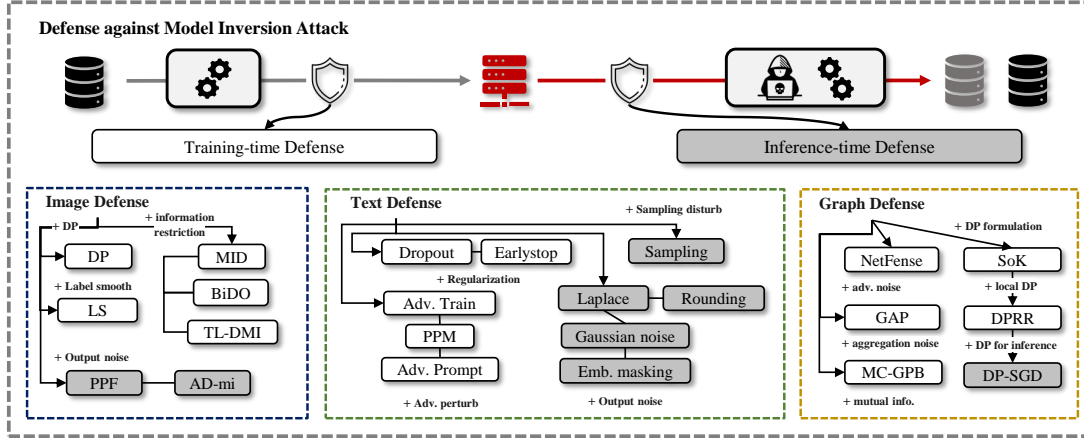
Defense against Model Inversion Attack

Training-time Defense

Inference-time Defense

Image Defense

+ DP

+ information restriction

DP

MID

+ Label smooth

BiDO

LS

TL-DMI

+ Output noise

PPF

AD-mi

Text Defense

+ Sampling disturb

Dropout

Earlystop

Sampling

+ Regularization

Adv. Train

Laplace

Rounding

PPM

Gaussian noise

Adv. Prompt

Emb. masking

+ Adv. perturb

+ Output noise

Graph Defense

+ DP formulation

NetFense

SoK

+ adv. noise

+ local DP

GAP

DPRR

+ aggregation noise

+ DP for inference

MC-GPB

DP-SGD

+ mutual info.